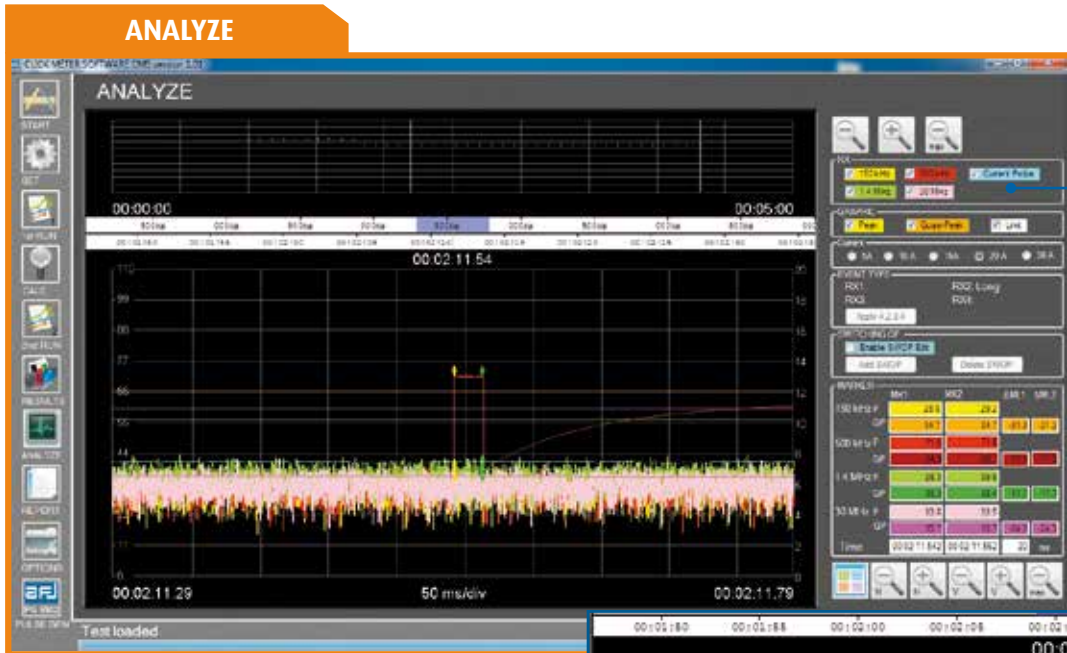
ANALYZE

CLICK METER SOFTWARE CMS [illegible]

START

SET

1st RUN

CALC

2nd RUN

RESULTS

ANALYZE

REPORT

OPTIONS

AFJ

PULSE GEN

ANALYZE

00:00:00

00:05:00

00:02:11.54

110

99

88

77

66

55

44

33

22

11

0

20

18

16

14

12

10

8

6

4

2

0

00:02:11.29

50 ms/div

00:02:11.79

RX

150 kHz

500 kHz

Current Probe

1.4 MHz

30 MHz

GRAPHIC

Peak

Quasi-Peak

Limit

EVENT TYPE

RX1:

RX2: Long

RX3:

RX4:

Apply 4.2.3.4

SWITCHING OF

Enable SWOP Edit

Add SWOP

Delete SWOP

MARKER

MK1

MK2

LIM 1

LIM 2

150 kHz P

QP

500 kHz P

QP

1.4 MHz P

QP

30 MHz P

QP

Time

00:02:11.542

00:02:11.562

20

ms

Test loaded

00:01:50

00:01:55

00:02:00

00:02:05

00:02: